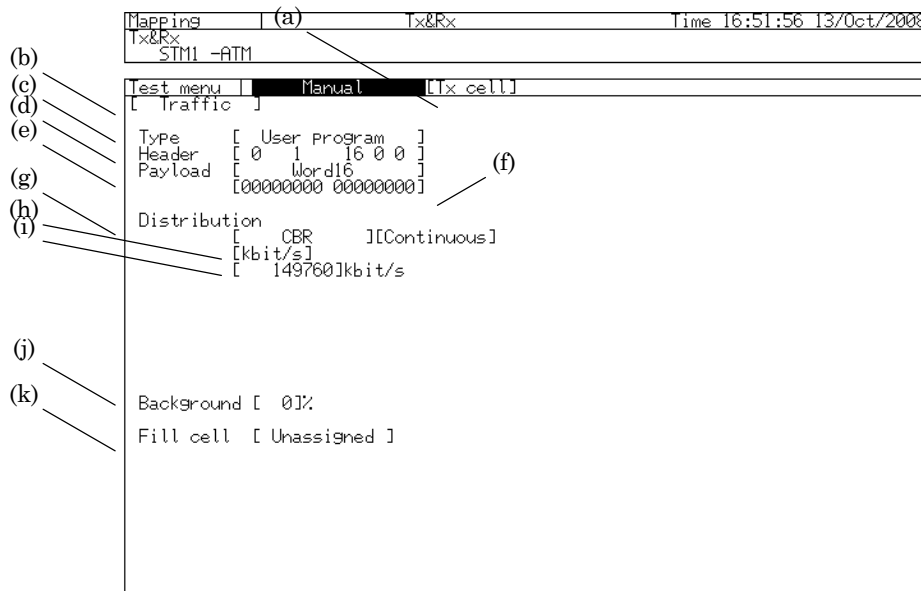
Mapping | (a) Tx&Rx Time 16:51:56 13/Oct/2008
Tx&Rx
STM1 -ATM

(b)
(c)
(d)
(e)
(g)
(h)
(i)

Test menu | Manual [Tx cell]
[ Traffic ]

Type [ User program ]
Header [ 0 1 16 0 0 ]
Payload [ Word16 ]
[00000000 00000000]

(f)

Distribution
[ CBR ][Continuous]
[kbit/s]
[ 149760]kbit/s

(j)
(k)

Background [ 0]%

Fill cell [ Unassigned ]